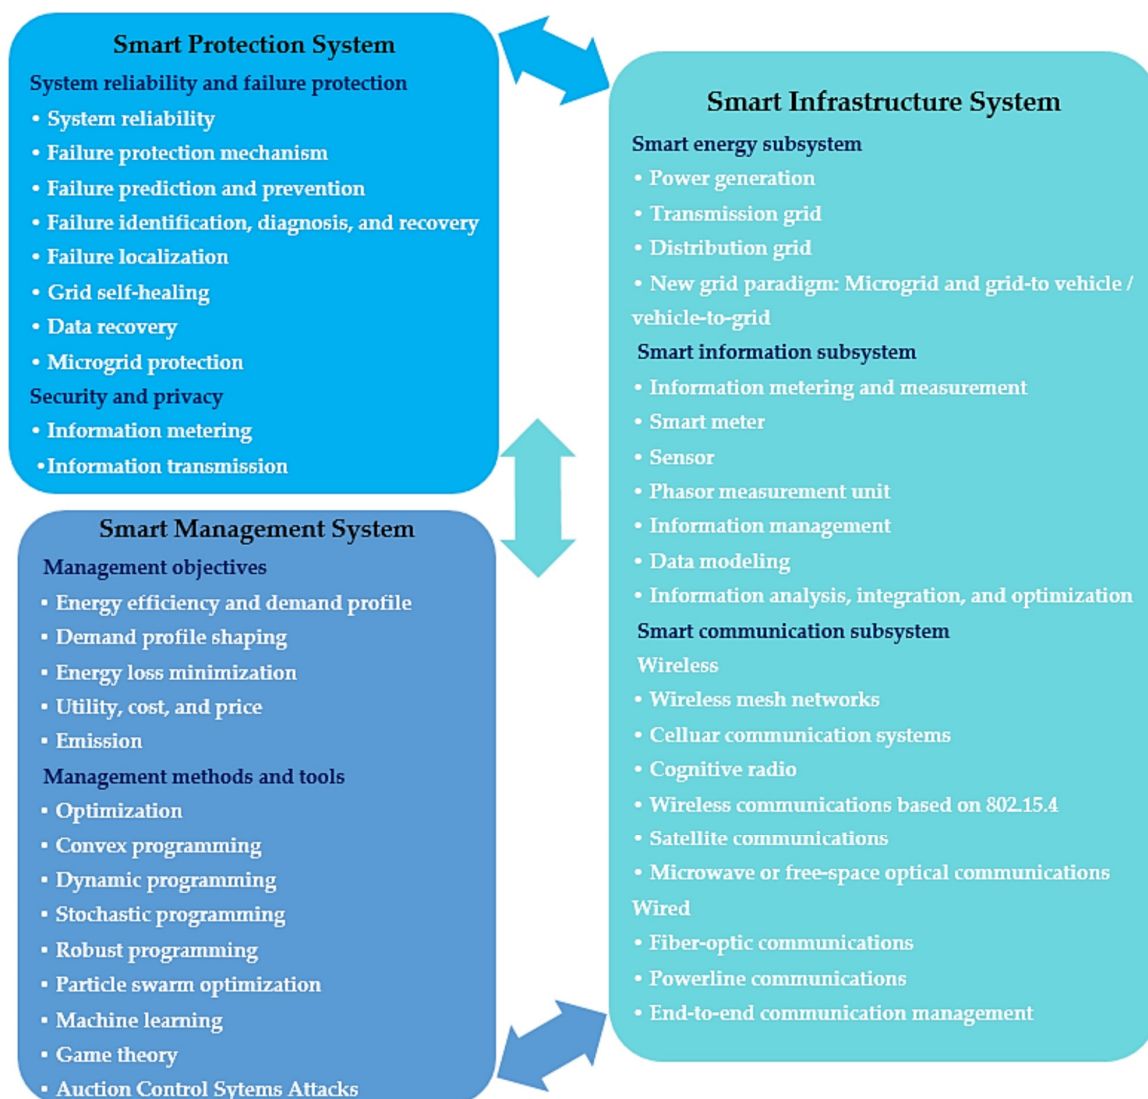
Smart Protection System
System reliability and failure protection
• System reliability
• Failure protection mechanism
• Failure prediction and prevention
• Failure identification, diagnosis, and recovery
• Failure localization
• Grid self-healing
• Data recovery
• Microgrid protection
Security and privacy
• Information metering
•Information transmission

Smart Management System
Management objectives
• Energy efficiency and demand profile
• Demand profile shaping
• Energy loss minimization
• Utility, cost, and price
• Emission
Management methods and tools
• Optimization
• Convex programming
• Dynamic programming
• Stochastic programming
• Robust programming
• Particle swarm optimization
• Machine learning
• Game theory
• Auction Control Sytems Attacks

Smart Infrastructure System
Smart energy subsystem
• Power generation
• Transmission grid
• Distribution grid
• New grid paradigm: Microgrid and grid-to vehicle / vehicle-to-grid
Smart information subsystem
• Information metering and measurement
• Smart meter
• Sensor
• Phasor measurement unit
• Information management
• Data modeling
• Information analysis, integration, and optimization
Smart communication subsystem
Wireless
• Wireless mesh networks
• Cellular communication systems
• Cognitive radio
• Wireless communications based on 802.15.4
• Satellite communications
• Microwave or free-space optical communications
Wired
• Fiber-optic communications
• Powerline communications
• End-to-end communication management